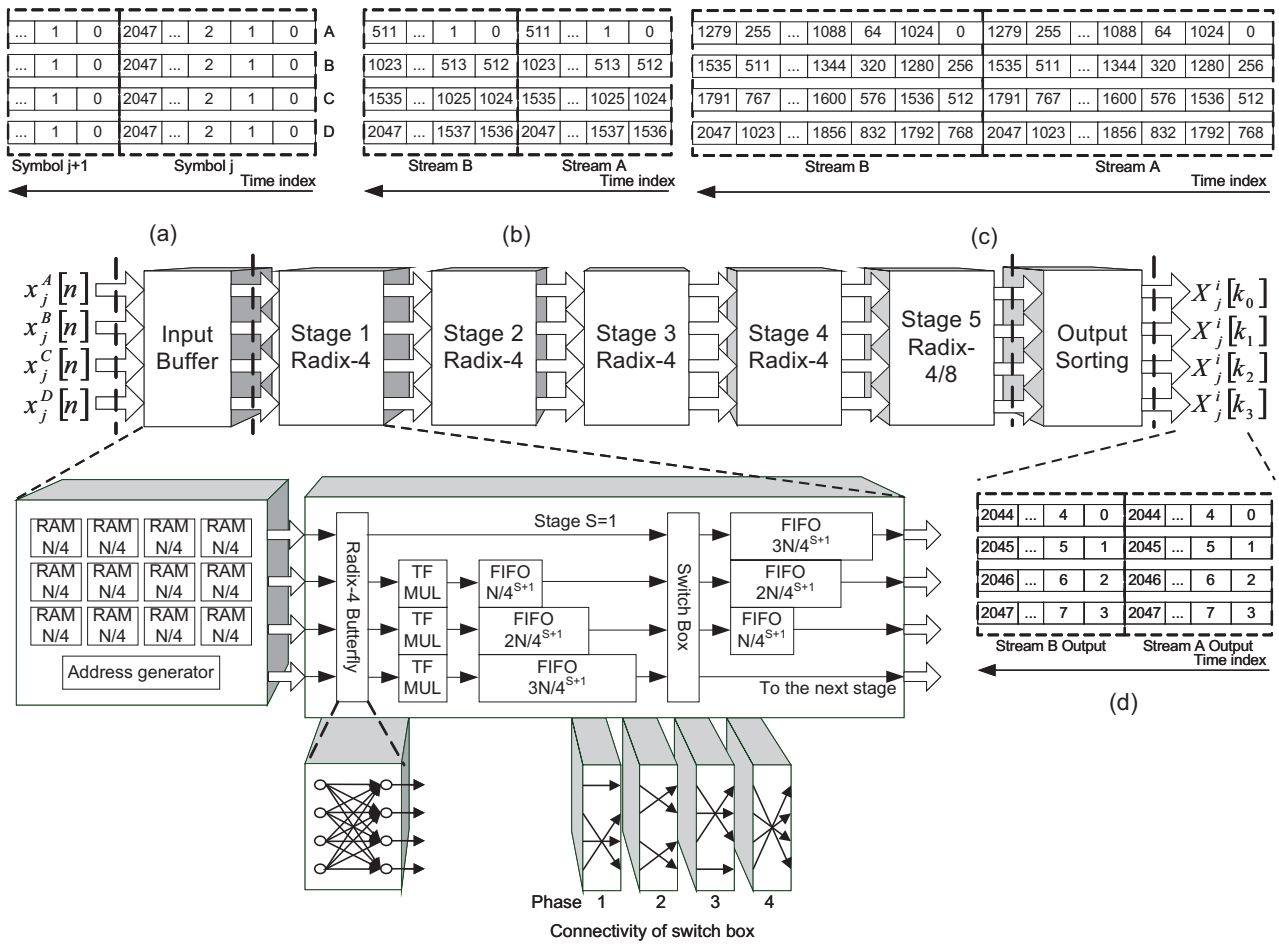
| ... | 1 | 0 | 2047 | ... | 2 | 1 | 0 | A |
|---|---|---|---|---|---|---|---|---|
| ... | 1 | 0 | 2047 | ... | 2 | 1 | 0 | B |
| ... | 1 | 0 | 2047 | ... | 2 | 1 | 0 | C |
| ... | 1 | 0 | 2047 | ... | 2 | 1 | 0 | D |

Symbol j+1 Symbol j
Time index

| 511 | ... | 1 | 0 | 511 | ... | 1 | 0 |
|---|---|---|---|---|---|---|---|
| 1023 | ... | 513 | 512 | 1023 | ... | 513 | 512 |
| 1535 | ... | 1025 | 1024 | 1535 | ... | 1025 | 1024 |
| 2047 | ... | 1537 | 1536 | 2047 | ... | 1537 | 1536 |

Stream B Stream A
Time index

| 1279 | 255 | ... | 1088 | 64 | 1024 | 0 | 1279 | 255 | ... | 1088 | 64 | 1024 | 0 |
|---|---|---|---|---|---|---|---|---|---|---|---|---|---|
| 1535 | 511 | ... | 1344 | 320 | 1280 | 256 | 1535 | 511 | ... | 1344 | 320 | 1280 | 256 |
| 1791 | 767 | ... | 1600 | 576 | 1536 | 512 | 1791 | 767 | ... | 1600 | 576 | 1536 | 512 |
| 2047 | 1023 | ... | 1856 | 832 | 1792 | 768 | 2047 | 1023 | ... | 1856 | 832 | 1792 | 768 |

Stream B Stream A
Time index

(a) (b) (c)

$x_j^A[n]$ $x_j^B[n]$ $x_j^C[n]$ $x_j^D[n]$

Input Buffer

Stage 1 Radix-4

Stage 2 Radix-4

Stage 3 Radix-4

Stage 4 Radix-4

Stage 5 Radix-4/8

Output Sorting

$X_j^i[k_0]$ $X_j^i[k_1]$ $X_j^i[k_2]$ $X_j^i[k_3]$

RAM N/4 RAM N/4 RAM N/4 RAM N/4
RAM N/4 RAM N/4 RAM N/4 RAM N/4
RAM N/4 RAM N/4 RAM N/4 RAM N/4

Address generator

Radix-4 Butterfly

Stage S=1

TF MUL
TF MUL
TF MUL

FIFO $N/4^{S+1}$
FIFO $2N/4^{S+1}$
FIFO $3N/4^{S+1}$

Switch Box

FIFO $3N/4^{S+1}$
FIFO $2N/4^{S+1}$
FIFO $N/4^{S+1}$

To the next stage

| 2044 | ... | 4 | 0 | 2044 | ... | 4 | 0 |
|---|---|---|---|---|---|---|---|
| 2045 | ... | 5 | 1 | 2045 | ... | 5 | 1 |
| 2046 | ... | 6 | 2 | 2046 | ... | 6 | 2 |
| 2047 | ... | 7 | 3 | 2047 | ... | 7 | 3 |

Stream B Output Stream A Output
Time index

(d)

Phase 1 2 3 4

Connectivity of switch box